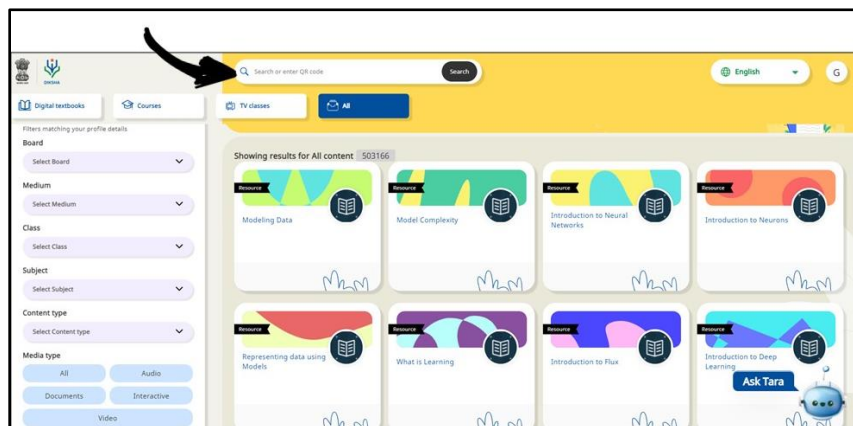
DIKSHA

Search or enter QR code

Search

English

G

Digital textbooks

Courses

TV classes

All

Filters matching your profile details

Board

Select Board

Medium

Select Medium

Class

Select Class

Subject

Select Subject

Content type

Select Content type

Media type

All

Audio

Documents

Interactive

Video

Showing results for All content 503166

Resource

Modeling Data

Resource

Model Complexity

Resource

Introduction to Neural Networks

Resource

Introduction to Neurons

Resource

Representing data using Models

Resource

What is Learning

Resource

Introduction to Flux

Resource

Introduction to Deep Learning

Ask Tara